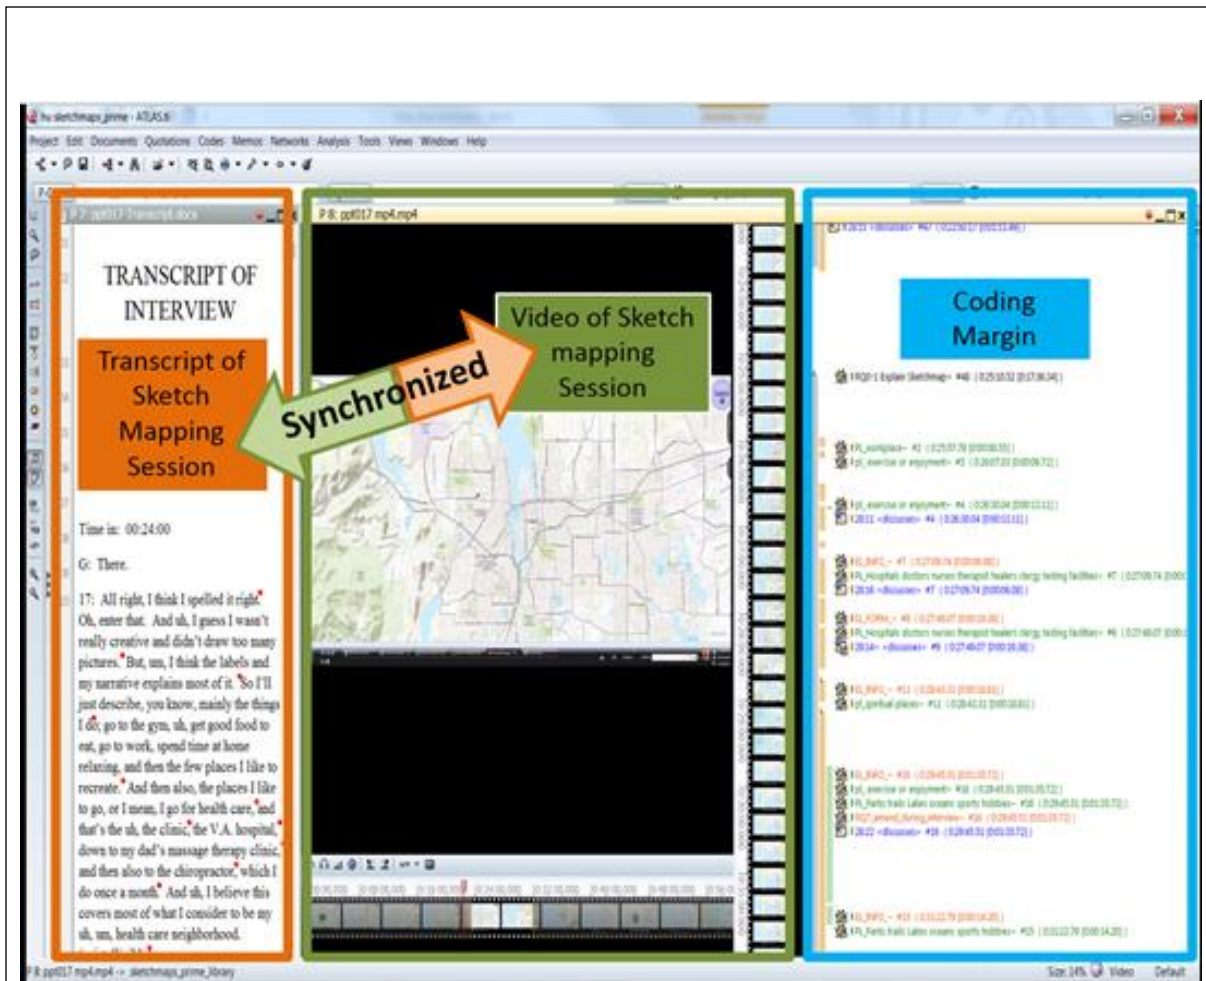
hu sketchmaps_prime - ATLAS.ti

Project Edit Documents Quotations Codes Memos Networks Analysis Tools Views Windows Help

P 7: ppt017 Transcript.docx

TRANSCRIPT OF INTERVIEW

Transcript of Sketch Mapping Session

Synchronized

Time in: 00:24:00

G: There.

17: All right, I think I spelled it right. Oh, enter that. And uh, I guess I wasn't really creative and didn't draw too many pictures. But, um, I think the labels and my narrative explains most of it. So I'll just describe, you know, mainly the things I do, go to the gym, uh, get good food to eat, go to work, spend time at home relaxing, and then the few places I like to recreate. And then also, the places I like to go, or I mean, I go for health care, and that's the uh, the clinic, the V.A. hospital, down to my dad's massage therapy clinic, and then also to the chiropractor, which I do once a month. And uh, I believe this covers most of what I consider to be my uh, um, health care neighborhood.

P 8: ppt017 mp4.mp4

Video of Sketch mapping Session

Coding Margin

FRQI-1 Explain Sketchmap~ #40

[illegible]

P 8: ppt017 mp4.mp4 -> sketchmaps_prime_library

Size 14% Video Default